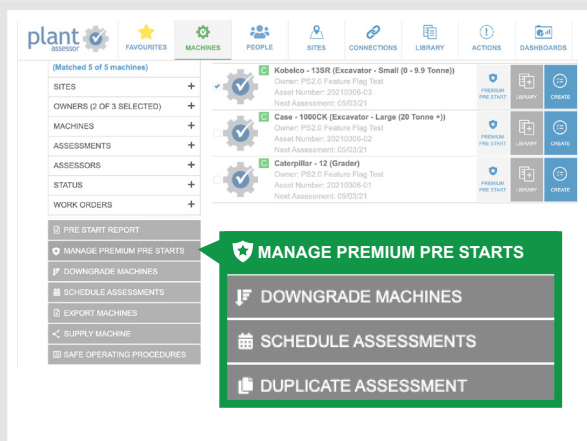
plant assessor

FAVOURITES
MACHINES
PEOPLE
SITES
CONNECTIONS
LIBRARY
ACTIONS
DASHBOARDS

(Matched 5 of 5 machines)
SITES +
OWNERS (2 OF 3 SELECTED) +
MACHINES +
ASSESSMENTS +
ASSESSORS +
STATUS +
WORK ORDERS +

PRE START REPORT
MANAGE PREMIUM PRE STARTS
DOWNGRADE MACHINES
SCHEDULE ASSESSMENTS
EXPORT MACHINES
SUPPLY MACHINE
SAFE OPERATING PROCEDURES

C Kobelco - 13SR (Excavator - Small (0 - 9.9 Tonne))
Owner: PS2.0 Feature Flag Test
Asset Number: 20210306-03
Next Assessment: 05/03/21
PREMIUM PRE START
LIBRARY
CREATE

C Case - 1000CK (Excavator - Large (20 Tonne +))
Owner: PS2.0 Feature Flag Test
Asset Number: 20210306-02
Next Assessment: 05/03/21
PREMIUM PRE START
LIBRARY
CREATE

C Caterpillar - 12 (Grader)
Owner: PS2.0 Feature Flag Test
Asset Number: 20210306-01
Next Assessment: 05/03/21
PREMIUM PRE START
LIBRARY
CREATE

MANAGE PREMIUM PRE STARTS
DOWNGRADE MACHINES
SCHEDULE ASSESSMENTS
DUPLICATE ASSESSMENT